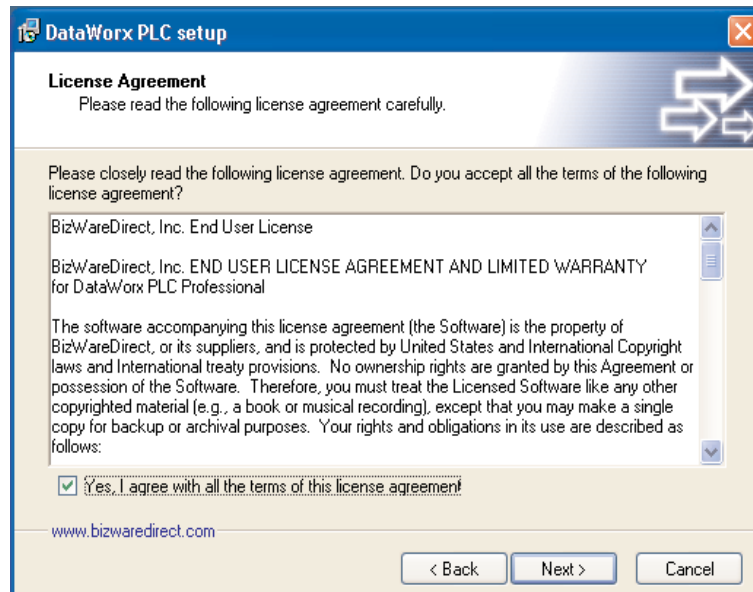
DataWorx PLC setup

License Agreement
Please read the following license agreement carefully.

Please closely read the following license agreement. Do you accept all the terms of the following license agreement?

BizWareDirect, Inc. End User License

BizWareDirect, Inc. END USER LICENSE AGREEMENT AND LIMITED WARRANTY for DataWorx PLC Professional

The software accompanying this license agreement (the Software) is the property of BizWareDirect, or its suppliers, and is protected by United States and International Copyright laws and International treaty provisions. No ownership rights are granted by this Agreement or possession of the Software. Therefore, you must treat the Licensed Software like any other copyrighted material (e.g., a book or musical recording), except that you may make a single copy for backup or archival purposes. Your rights and obligations in its use are described as follows:

Yes, I agree with all the terms of this license agreement

www.bizwaredirect.com

< Back
Next >
Cancel